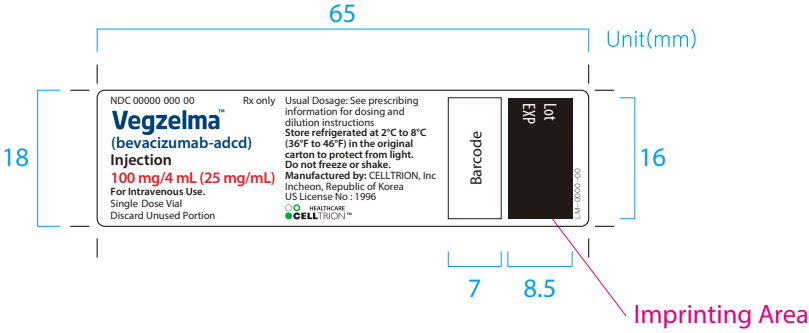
65

Unit(mm)

18

NDC 00000 000 00 Rx only

Vegzelma™

(bevacizumab-adcd)

Injection

100 mg/4 mL (25 mg/mL)

For Intravenous Use.

Single Dose Vial

Discard Unused Portion

Usual Dosage: See prescribing information for dosing and dilution instructions

Store refrigerated at 2°C to 8°C (36°F to 46°F) in the original carton to protect from light.

Do not freeze or shake.

Manufactured by: CELLTRION, Inc

Incheon, Republic of Korea

US License No : 1996

HEALTHCARE

CELLTRION™

Barcode

Lot

EXP

LM-0000-00

16

7

8.5

Imprinting Area